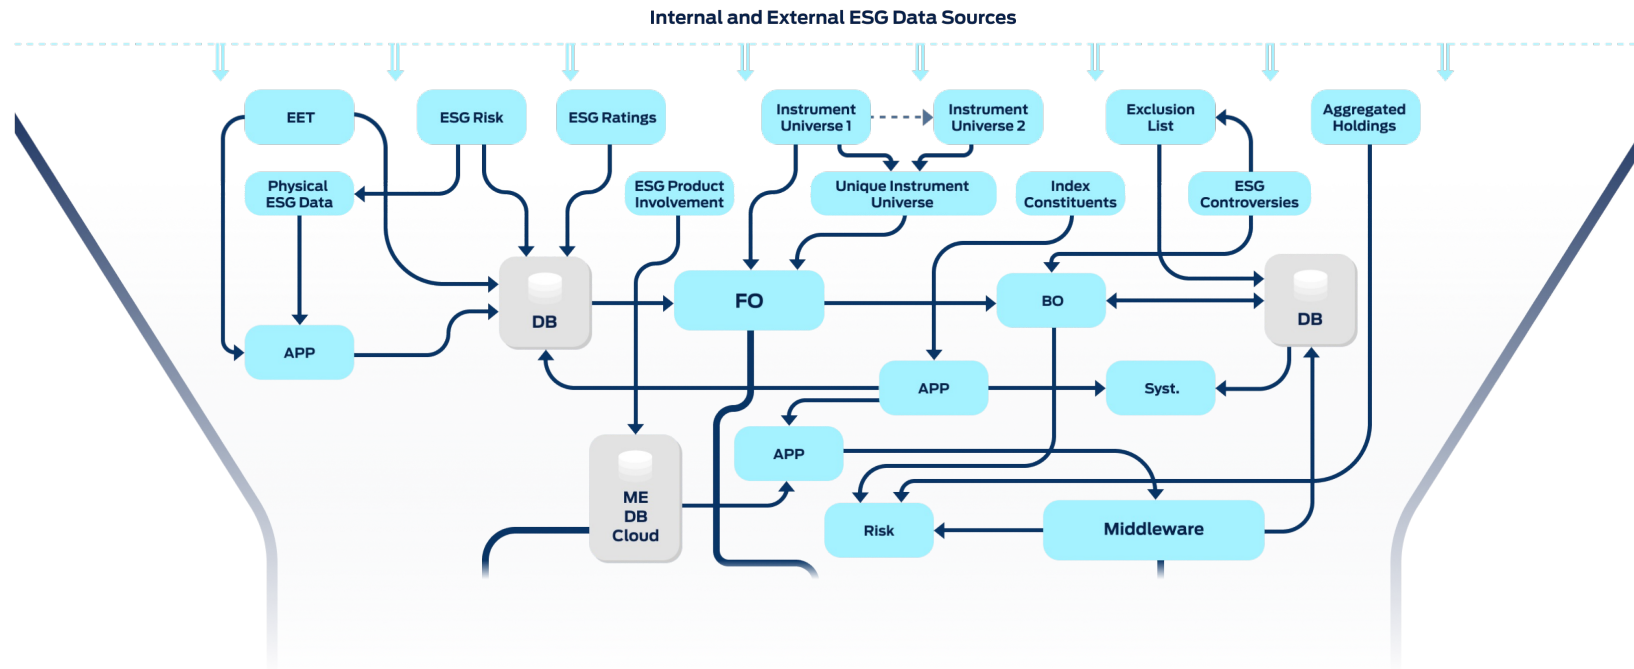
Internal and External ESG Data Sources

EET

ESG Risk

ESG Ratings

Instrument Universe 1

Instrument Universe 2

Exclusion List

Aggregated Holdings

Physical ESG Data

ESG Product Involvement

Unique Instrument Universe

Index Constituents

ESG Controversies

DB

FO

BO

DB

APP

APP

Syst.

APP

ME DB Cloud

Risk

Middleware